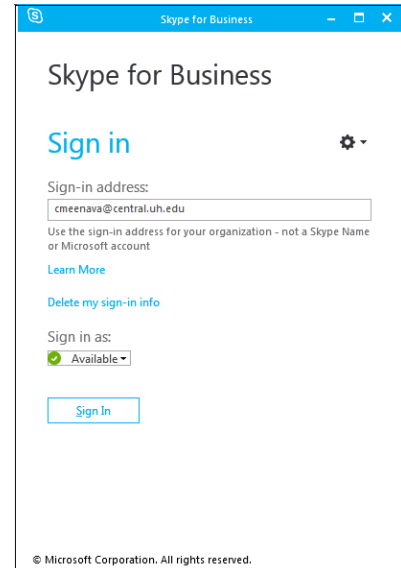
Skype for Business

Skype for Business

Sign in

Sign-in address:

cmeenava@central.uh.edu

Use the sign-in address for your organization - not a Skype Name or Microsoft account

Learn More

Delete my sign-in info

Sign in as:

Available

Sign In

© Microsoft Corporation. All rights reserved.